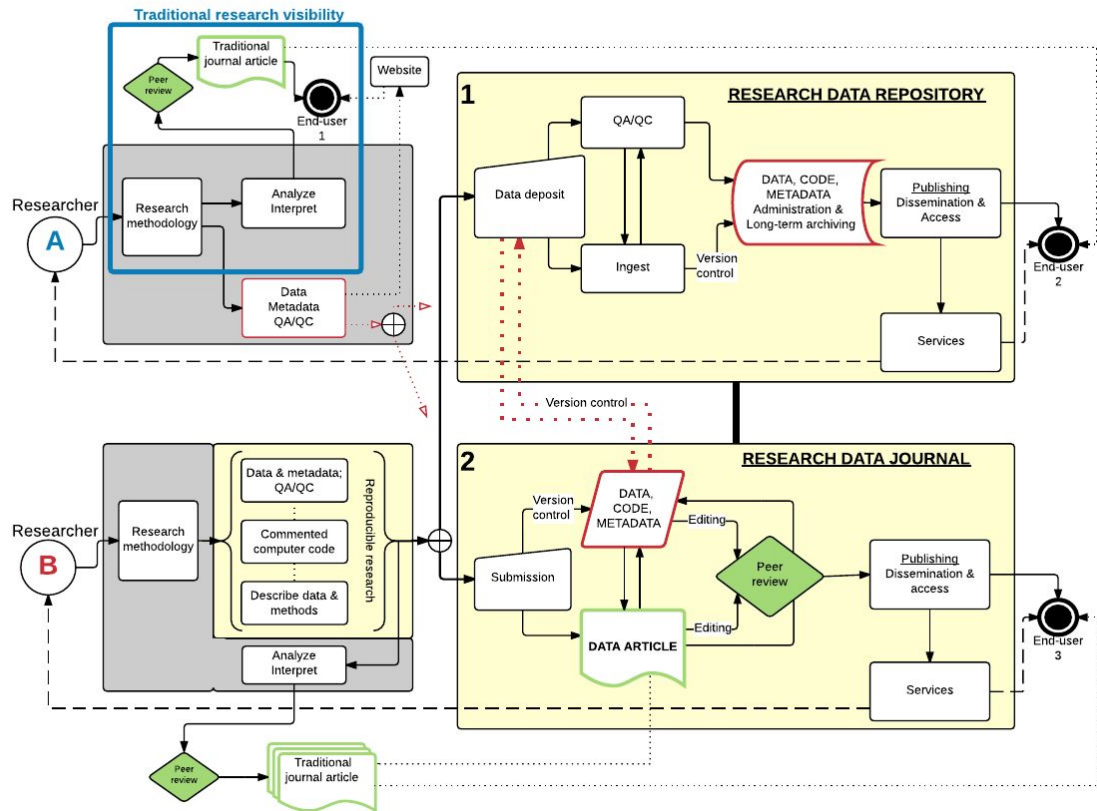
Traditional research visibility

Traditional journal article

Peer review

End-user 1

Website

Researcher

A

Research methodology

Analyze Interpret

Data Metadata QA/QC

1

RESEARCH DATA REPOSITORY

QA/QC

Data deposit

DATA, CODE, METADATA Administration & Long-term archiving

Publishing Dissemination & Access

Ingest

Version control

End-user 2

Services

Version control

2

RESEARCH DATA JOURNAL

Researcher

B

Research methodology

Data & metadata; QA/QC

Commented computer code

Describe data & methods

Reproducible research

Analyze Interpret

Version control

Submission

DATA, CODE, METADATA

Editing

Peer review

Publishing Dissemination & access

DATA ARTICLE

Editing

End-user 3

Services

Peer review

Traditional journal article